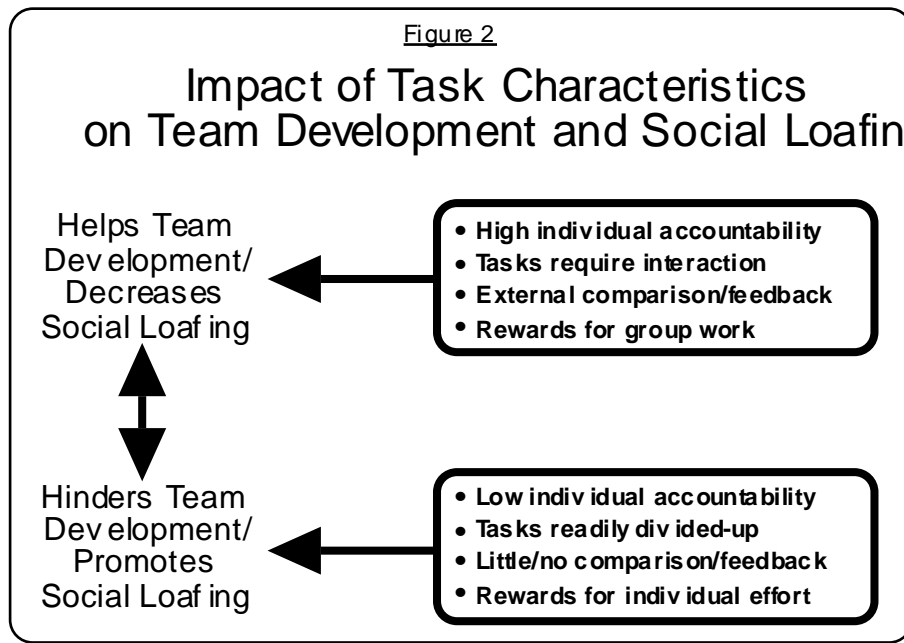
Figure 2

Impact of Task Characteristics on Team Development and Social Loafin

Helps Team Development/ Decreases Social Loafing

- High individual accountability
- Tasks require interaction
- External comparison/feedback
- Rewards for group work

Hinders Team Development/ Promotes Social Loafing

- Low individual accountability
- Tasks readily divided-up
- Little/no comparison/feedback
- Rewards for individual effort